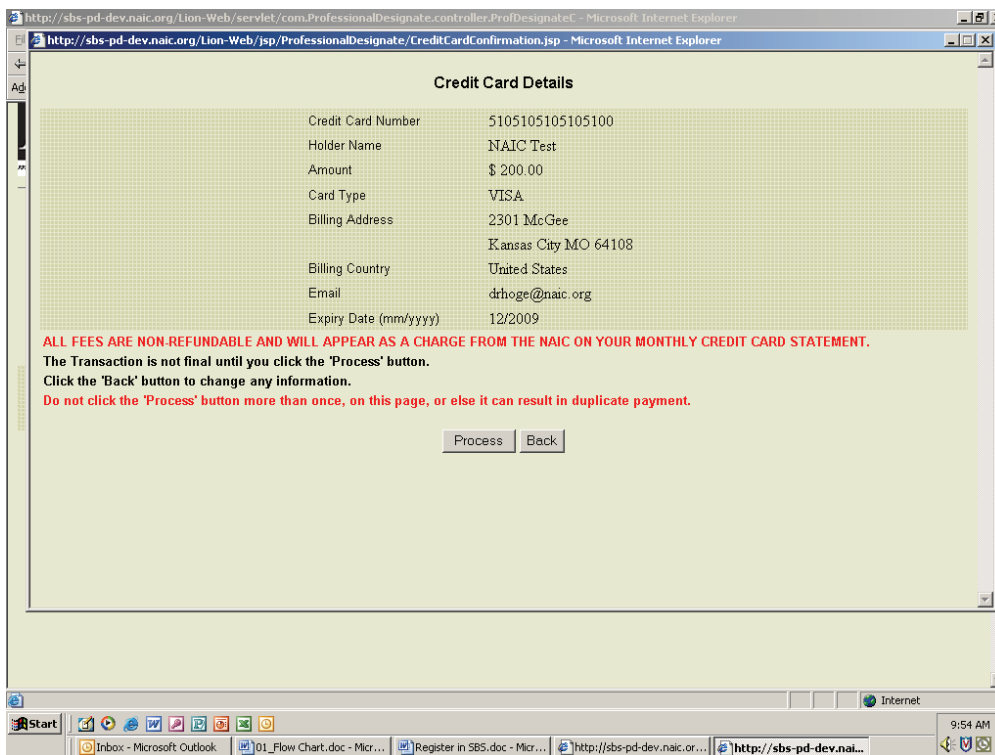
http://sbs-pd-dev.naic.org/Lion-Web/servlet/com.ProfessionalDesignate.controller.ProfDesignateC - Microsoft Internet Explorer

http://sbs-pd-dev.naic.org/Lion-Web/jsp/ProfessionalDesignate/CreditCardConfirmation.jsp - Microsoft Internet Explorer

Credit Card Details

| | |
|---|---|
| Credit Card Number | 5105105105105100 |
| Holder Name | NAIC Test |
| Amount | $ 200.00 |
| Card Type | VISA |
| Billing Address | 2301 McGee |
| | Kansas City MO 64108 |
| Billing Country | United States |
| Email | drhoge@naic.org |
| Expiry Date (mm/yyyy) | 12/2009 |

ALL FEES ARE NON-REFUNDABLE AND WILL APPEAR AS A CHARGE FROM THE NAIC ON YOUR MONTHLY CREDIT CARD STATEMENT.

The Transaction is not final until you click the 'Process' button.

Click the 'Back' button to change any information.

Do not click the 'Process' button more than once, on this page, or else it can result in duplicate payment.

Process Back

Internet

Start

Inbox - Microsoft Outlook 01_Flow Chart.doc - Micr... Register in SBS.doc - Micr... http://sbs-pd-dev.naic.or... http://sbs-pd-dev.nai...

9:54 AM